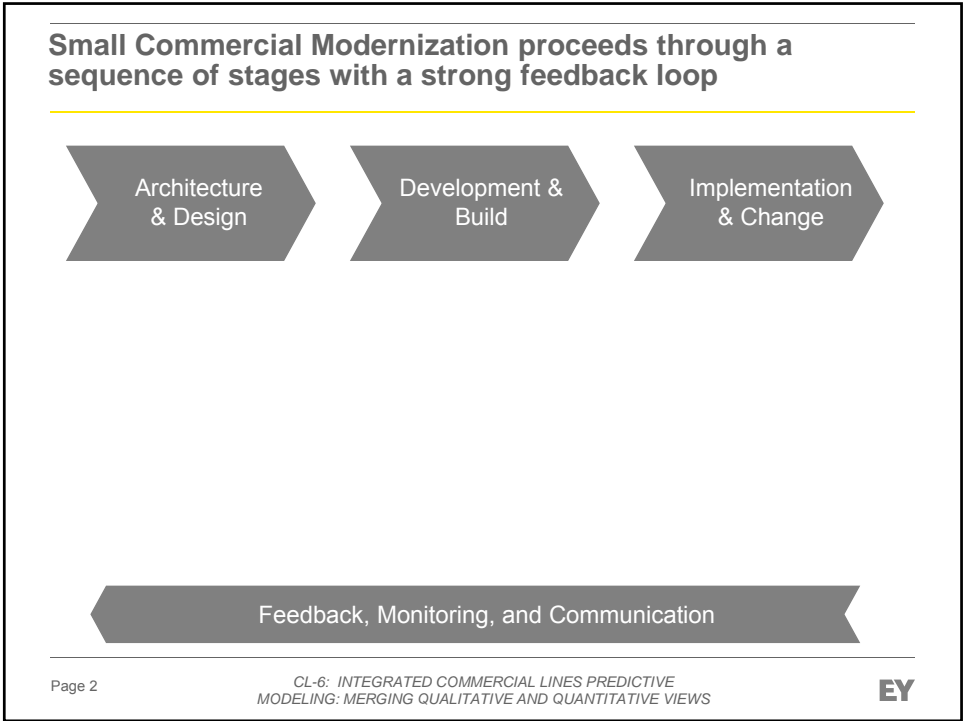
Small Commercial Modernization proceeds through a sequence of stages with a strong feedback loop

Architecture & Design

Development & Build

Implementation & Change

Feedback, Monitoring, and Communication

Page 2

CL-6: INTEGRATED COMMERCIAL LINES PREDICTIVE MODELING: MERGING QUALITATIVE AND QUANTITATIVE VIEWS

EY